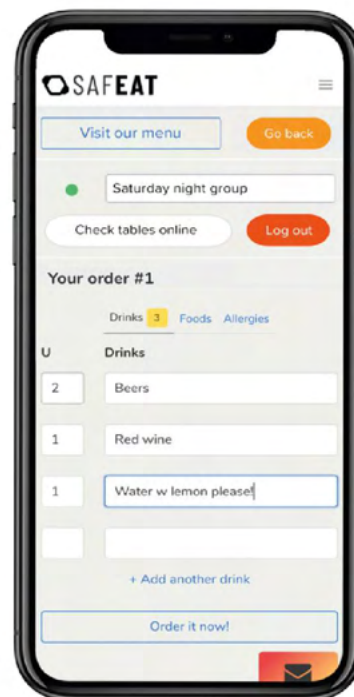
SAFEAT

Visit our menu
Go back

Saturday night group

Check tables online
Log out

Your order #1

Drinks 3 Foods Allergies

U
Drinks

2
Beers

1
Red wine

1
Water w lemon please!

+ Add another drink

Order it now!